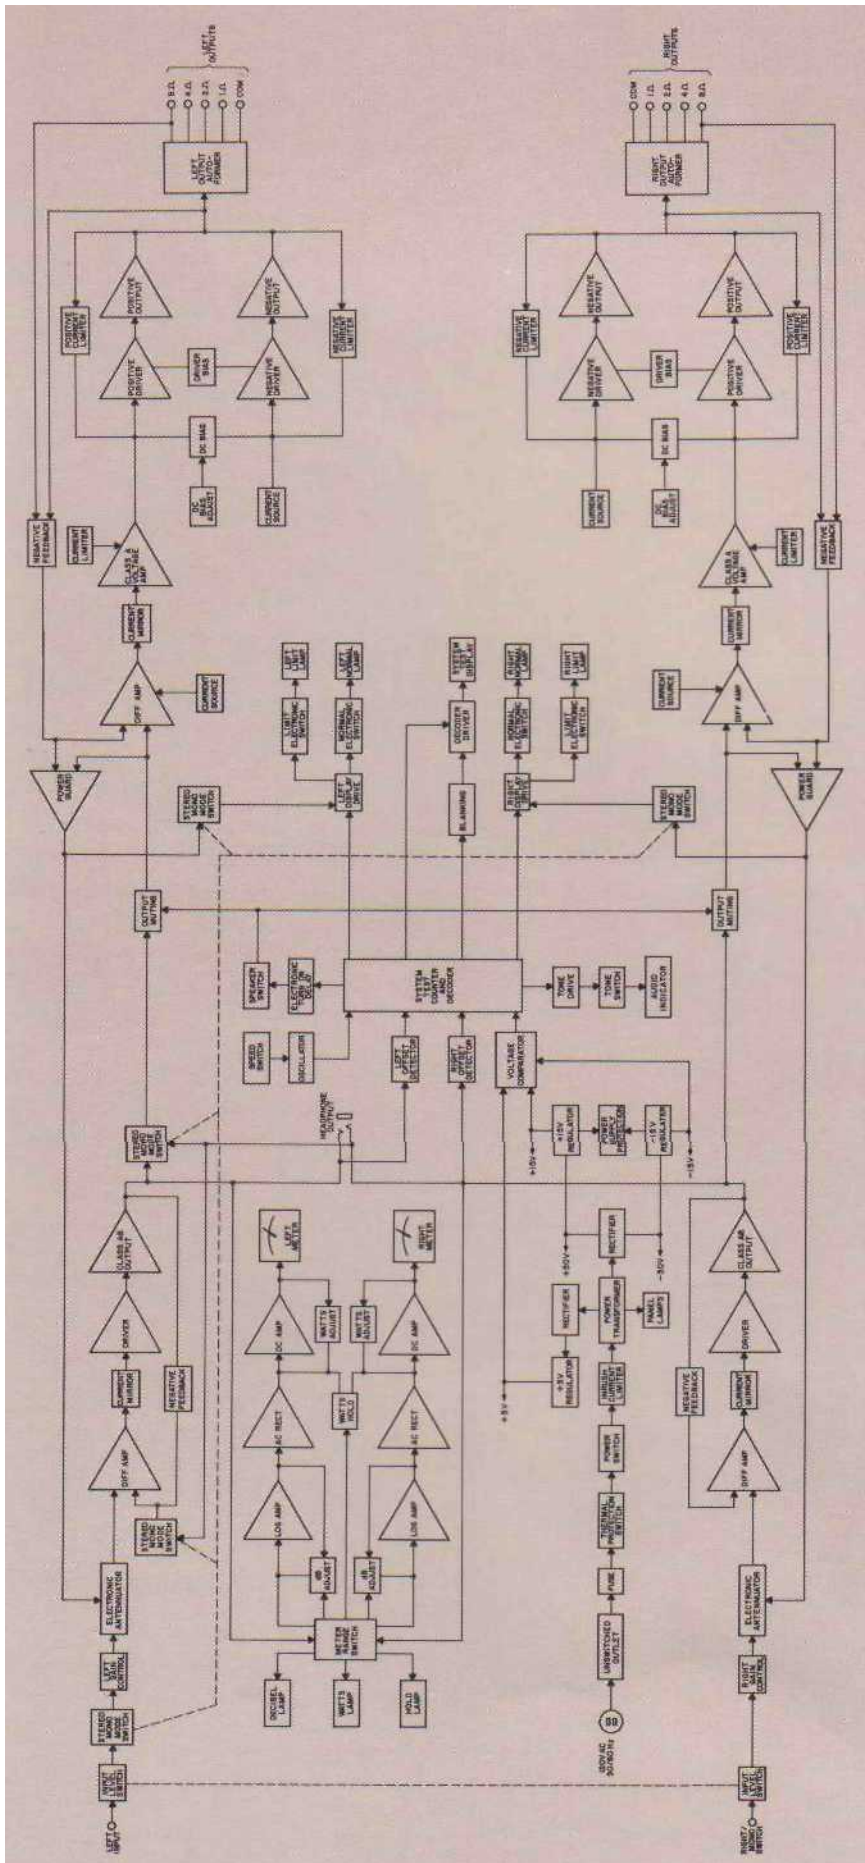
LEFT OUTPUTS

8 Ω
4 Ω
2 Ω
1 Ω
COM

LEFT OUTPUT AUTO-FORMER

POSITIVE CURRENT LIMITER
POSITIVE OUTPUT
POSITIVE DRIVER
DRIVER BIAS
NEGATIVE DRIVER
NEGATIVE OUTPUT
NEGATIVE CURRENT LIMITER
DC BIAS
DC BIAS ADJUST
CURRENT SOURCE
NEGATIVE FEEDBACK
CURRENT LIMITER
CLASS A VOLTAGE AMP
CURRENT MIRROR
DIFF AMP
CURRENT SOURCE
POWER GUARD
STEREO MONO MODE SWITCH
OUTPUT MUTING

LEFT LIMIT LAMP
LIMIT ELECTRONIC SWITCH
LEFT NORMAL LAMP
NORMAL ELECTRONIC SWITCH
LEFT DISPLAY DRIVE
SYSTEM TEST DISPLAY
DECODER DRIVER
BLANKING
RIGHT NORMAL LAMP
NORMAL ELECTRONIC SWITCH
RIGHT LIMIT LAMP
LIMIT ELECTRONIC SWITCH
RIGHT DISPLAY DRIVE

SPEAKER SWITCH
ELECTRONIC TURN ON DELAY
SYSTEM TEST COUNTER AND DECODER
TONE DRIVE
TONE SWITCH
AUDIO INDICATOR
SPEED SWITCH
OSCILLATOR
LEFT OUTPUT DETECTOR
RIGHT OUTPUT DETECTOR
VOLTAGE COMPARATOR

RIGHT OUTPUTS
COM
1 Ω
2 Ω
4 Ω
8 Ω
RIGHT OUTPUT AUTO-FORMER
NEGATIVE CURRENT LIMITER
NEGATIVE OUTPUT
NEGATIVE DRIVER
DRIVER BIAS
POSITIVE DRIVER
POSITIVE OUTPUT
POSITIVE CURRENT LIMITER
DC BIAS
CURRENT SOURCE
DC BIAS ADJUST
CLASS A VOLTAGE AMP
CURRENT LIMITER
NEGATIVE FEEDBACK
CURRENT MIRROR
CURRENT SOURCE
DIFF AMP
POWER GUARD
STEREO MONO MODE SWITCH
OUTPUT MUTING

INPUT LEVEL SWITCH
LEFT INPUT
STEREO MONO MODE SWITCH
LEFT GAIN CONTROL
ELECTRONIC ATTENUATOR
STEREO MONO MODE SWITCH
DIFF AMP
CURRENT MIRROR
NEGATIVE FEEDBACK
DRIVER
CLASS AB OUTPUT
STEREO MONO MODE SWITCH
HEADPHONE OUTPUT

DECIBEL LAMP
WATTS LAMP
HOLD LAMP
METER RANGE SWITCH
dB ADJUST
LOG AMP
AC RECT
WATTS HOLD
DC AMP
WATTS ADJUST
LEFT METER
dB ADJUST
LOG AMP
AC RECT
DC AMP
WATTS ADJUST
RIGHT METER

120V AC 50/60 Hz
UNSWITCHED OUTLET
FUSE
THERMAL PROTECTION SWITCH
POWER SWITCH
INRUSH CURRENT LIMITER
POWER TRANSFORMER
PANEL LAMPS
RECTIFIER
+5V REGULATOR
+5V
RECTIFIER
+80V
−80V
+15V REGULATOR
POWER SUPPLY PROTECTION
−15V REGULATOR
+15V
−15V

RIGHT INPUT
INPUT LEVEL SWITCH
RIGHT GAIN CONTROL
ELECTRONIC ATTENUATOR
DIFF AMP
CURRENT MIRROR
NEGATIVE FEEDBACK
DRIVER
CLASS AB OUTPUT